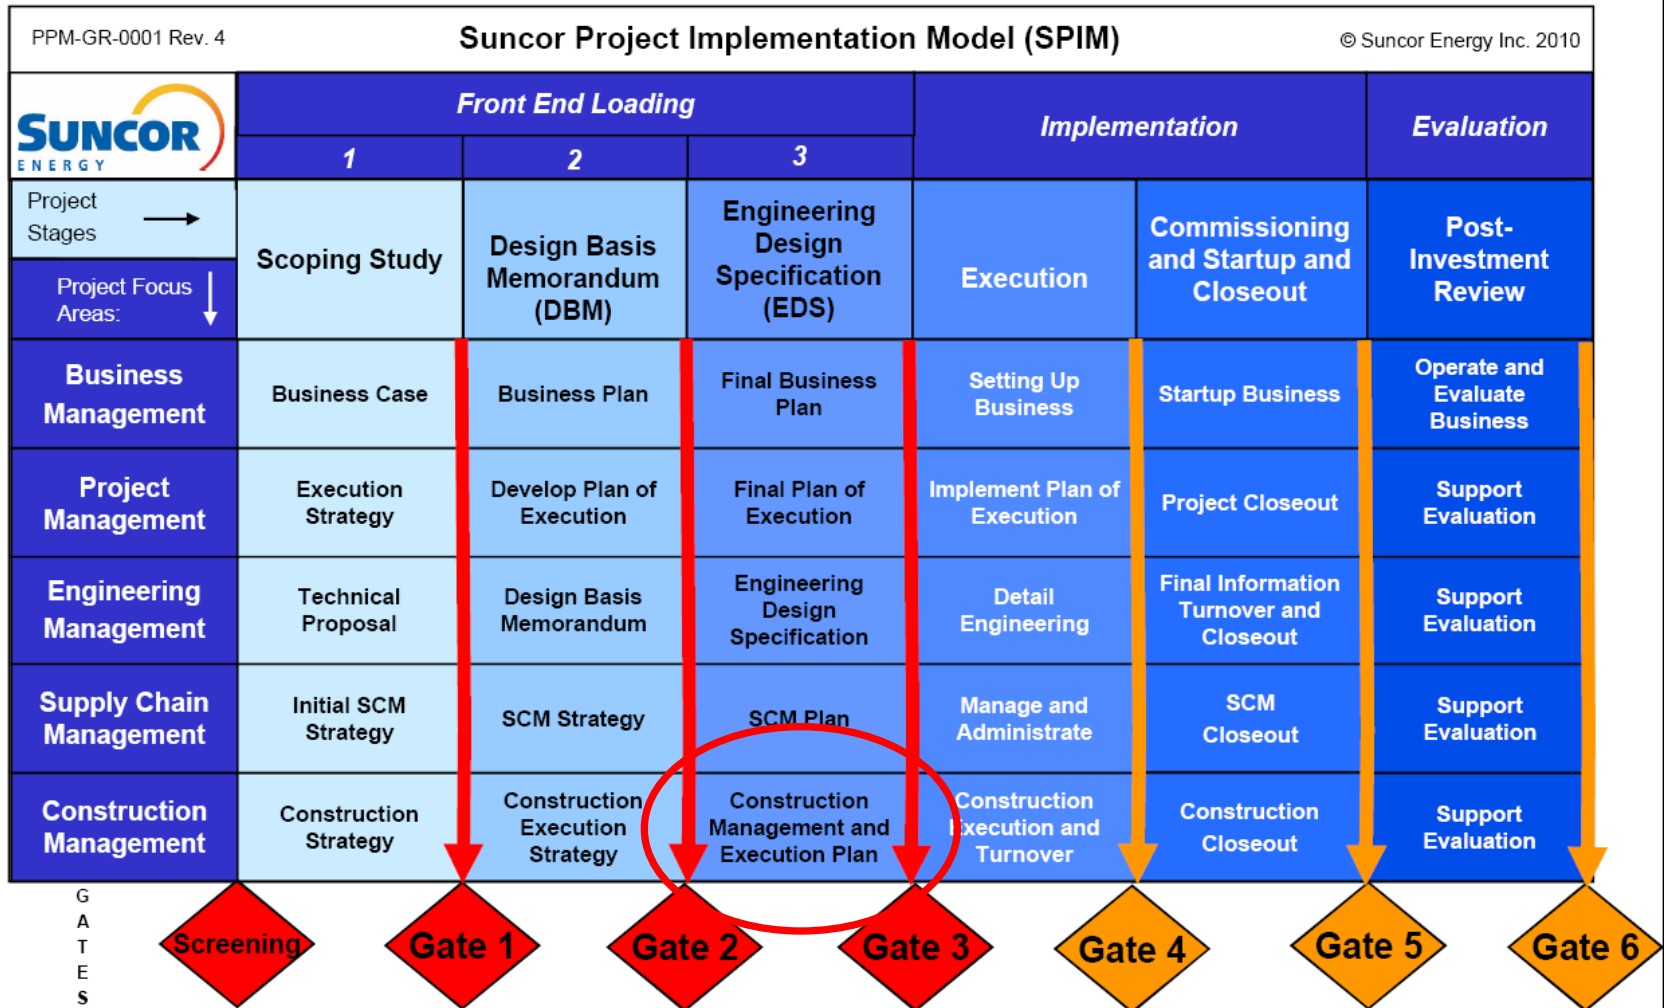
PPM-GR-0001 Rev. 4

Suncor Project Implementation Model (SPIM)

© Suncor Energy Inc. 2010

SUNCOR ENERGY

| | Front End Loading 1 | Front End Loading 2 | Front End Loading 3 | Implementation | Implementation | Evaluation |
|---|---|---|---|---|---|---|
| Project Stages → / Project Focus Areas: ↓ | Scoping Study | Design Basis Memorandum (DBM) | Engineering Design Specification (EDS) | Execution | Commissioning and Startup and Closeout | Post-Investment Review |
| Business Management | Business Case | Business Plan | Final Business Plan | Setting Up Business | Startup Business | Operate and Evaluate Business |
| Project Management | Execution Strategy | Develop Plan of Execution | Final Plan of Execution | Implement Plan of Execution | Project Closeout | Support Evaluation |
| Engineering Management | Technical Proposal | Design Basis Memorandum | Engineering Design Specification | Detail Engineering | Final Information Turnover and Closeout | Support Evaluation |
| Supply Chain Management | Initial SCM Strategy | SCM Strategy | SCM Plan | Manage and Administrate | SCM Closeout | Support Evaluation |
| Construction Management | Construction Strategy | Construction Execution Strategy | Construction Management and Execution Plan | Construction Execution and Turnover | Construction Closeout | Support Evaluation |

GATES

Screening

Gate 1

Gate 2

Gate 3

Gate 4

Gate 5

Gate 6